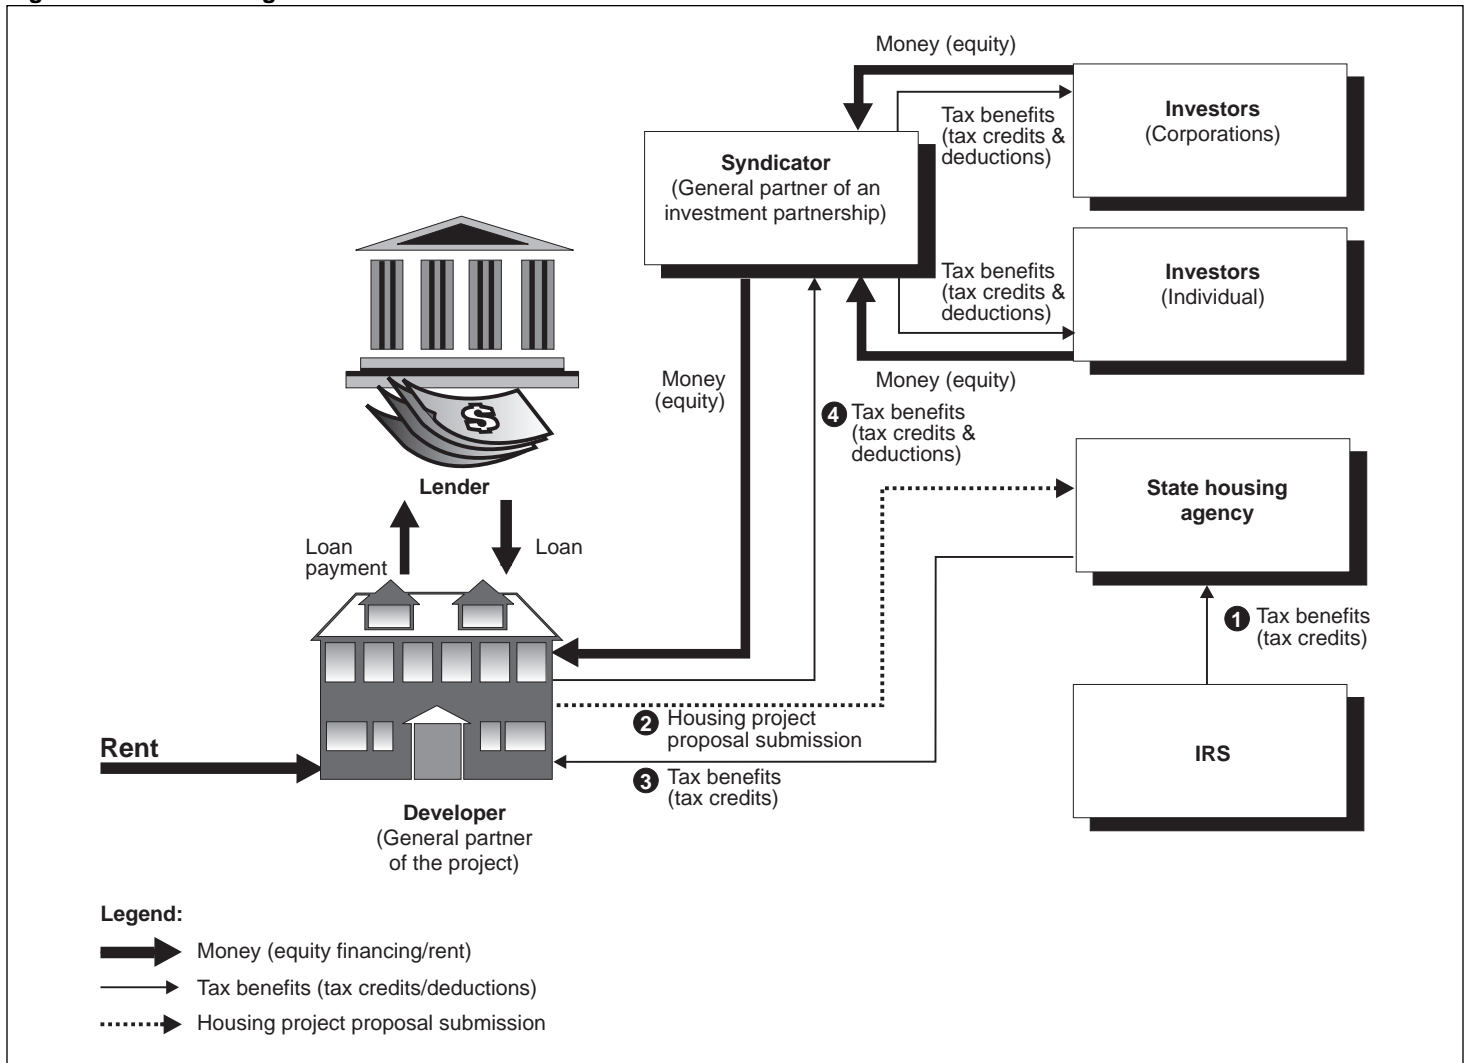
Money (equity)

Tax benefits (tax credits & deductions)

Investors
(Corporations)

Syndicator
(General partner of an investment partnership)

Tax benefits (tax credits & deductions)

Investors
(Individual)

Money (equity)

Money (equity)

4 Tax benefits (tax credits & deductions)

$

Lender

Loan payment

Loan

State housing agency

1 Tax benefits (tax credits)

Rent

2 Housing project proposal submission

3 Tax benefits (tax credits)

IRS

Developer
(General partner of the project)

Legend:

Money (equity financing/rent)

Tax benefits (tax credits/deductions)

Housing project proposal submission